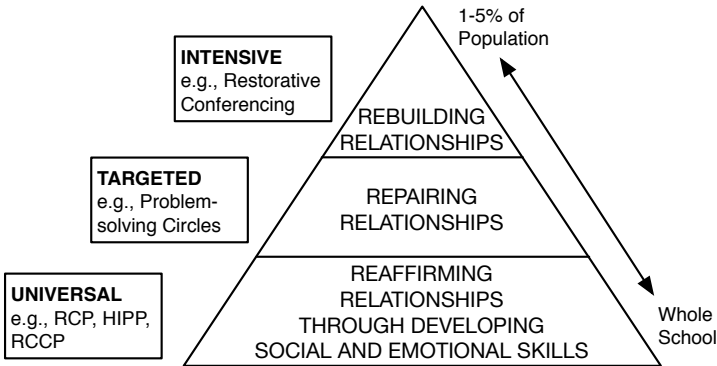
1-5% of Population

INTENSIVE
e.g., Restorative Conferencing

REBUILDING RELATIONSHIPS

TARGETED
e.g., Problem-solving Circles

REPAIRING RELATIONSHIPS

UNIVERSAL
e.g., RCP, HIPP, RCCP

REAFFIRMING RELATIONSHIPS THROUGH DEVELOPING SOCIAL AND EMOTIONAL SKILLS

Whole School